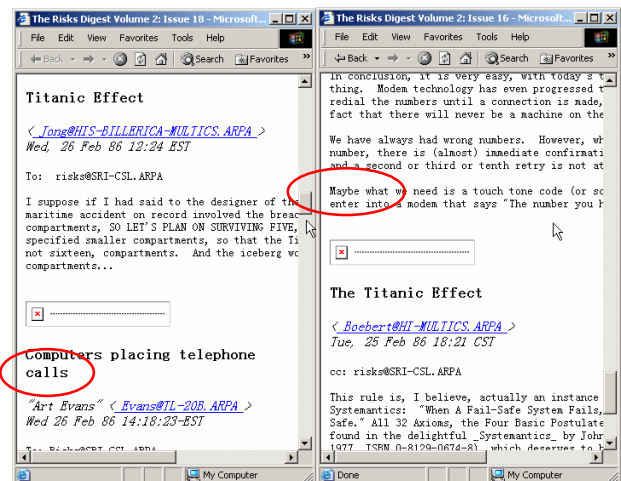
The Risks Digest Volume 2: Issue 18 - Microsoft...

File Edit View Favorites Tools Help

Back Search Favorites

Titanic Effect

< Jong@HIS-BILLERICA-MULTICS.ARPA >
Wed, 26 Feb 86 12:24 EST

To: risks@SRI-CSL.ARPA

I suppose if I had said to the designer of the maritime accident on record involved the breac compartments, SO LET'S PLAN ON SURVIVING FIVE, specified smaller compartments, so that the Ti not sixteen, compartments. And the iceberg wo compartments...

Computers placing telephone calls

"Art Evans" < Evans@TL-20B.ARPA >
Wed 26 Feb 86 14:18:23-EST

To: Risks@SRI-CSL.ARPA

My Computer

The Risks Digest Volume 2: Issue 16 - Microsoft...

File Edit View Favorites Tools Help

Back Search Favorites

In conclusion, it is very easy, with today's t thing. Modem technology has even progressed t redial the numbers until a connection is made, fact that there will never be a machine on the

We have always had wrong numbers. However, wh number, there is (almost) immediate confirmati and a second or tenth retry is not at

Maybe what we need is a touch tone code (or so enter into a modem that says "The number you h

The Titanic Effect

< Boebert@HI-MULTICS.ARPA >
Tue, 25 Feb 86 18:21 CST

cc: risks@SRI-CSL.ARPA

This rule is, I believe, actually an instance Systematics: "When A Fail-Safe System Fails, Safe." All 32 Axioms, the Four Basic Postulate found in the delightful _Systematics_ by John 1977, ISBN 0-8129-0674-8), which deserves to b

Done My Computer